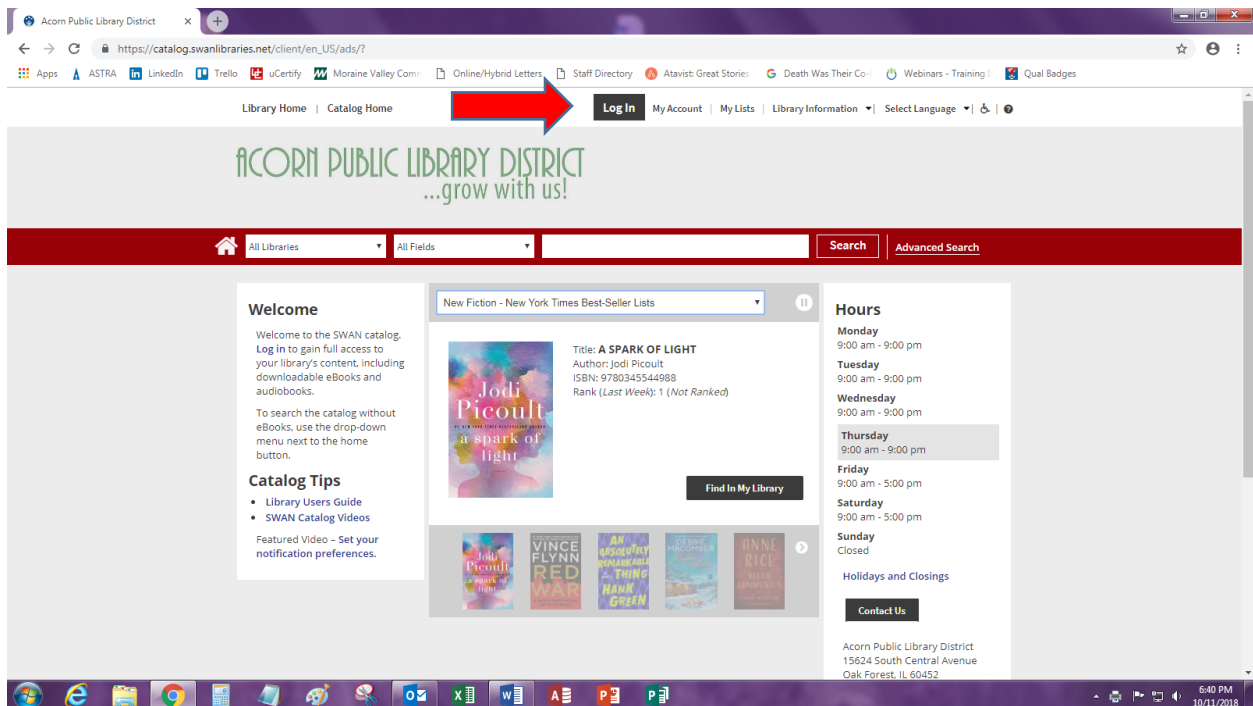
Acorn Public Library District ×

https://catalog.swanlibraries.net/client/en_US/ads/?

Apps ASTRA LinkedIn Trello uCertify Moraine Valley Comi Online/Hybrid Letters Staff Directory Atavist: Great Stories Death Was Their Co Webinars - Training Qual Badges

Library Home | Catalog Home

Log In My Account | My Lists | Library Information | Select Language | |

ACORN PUBLIC LIBRARY DISTRICT
...grow with us!

All Libraries All Fields Search Advanced Search

Welcome

Welcome to the SWAN catalog. Log in to gain full access to your library's content, including downloadable eBooks and audiobooks.

To search the catalog without eBooks, use the drop-down menu next to the home button.

Catalog Tips

- Library Users Guide
- SWAN Catalog Videos

Featured Video – Set your notification preferences.

New Fiction - New York Times Best-Seller Lists

Jodi Picoult a spark of light

Title: A SPARK OF LIGHT
Author: Jodi Picoult
ISBN: 9780345544988
Rank (Last Week): 1 (Not Ranked)

Find In My Library

Jodi Picoult a spark of light
VINCE FLYNN RED WAR
AN ABSOLUTELY REMARKABLE THING HANK GREEN
DEBBIE MACOMBER
ANNE RICE

Hours
Monday
9:00 am - 9:00 pm
Tuesday
9:00 am - 9:00 pm
Wednesday
9:00 am - 9:00 pm
Thursday
9:00 am - 9:00 pm
Friday
9:00 am - 5:00 pm
Saturday
9:00 am - 5:00 pm
Sunday
Closed

Holidays and Closings

Contact Us

Acorn Public Library District
15624 South Central Avenue
Oak Forest, IL 60452

6:40 PM
10/11/2018